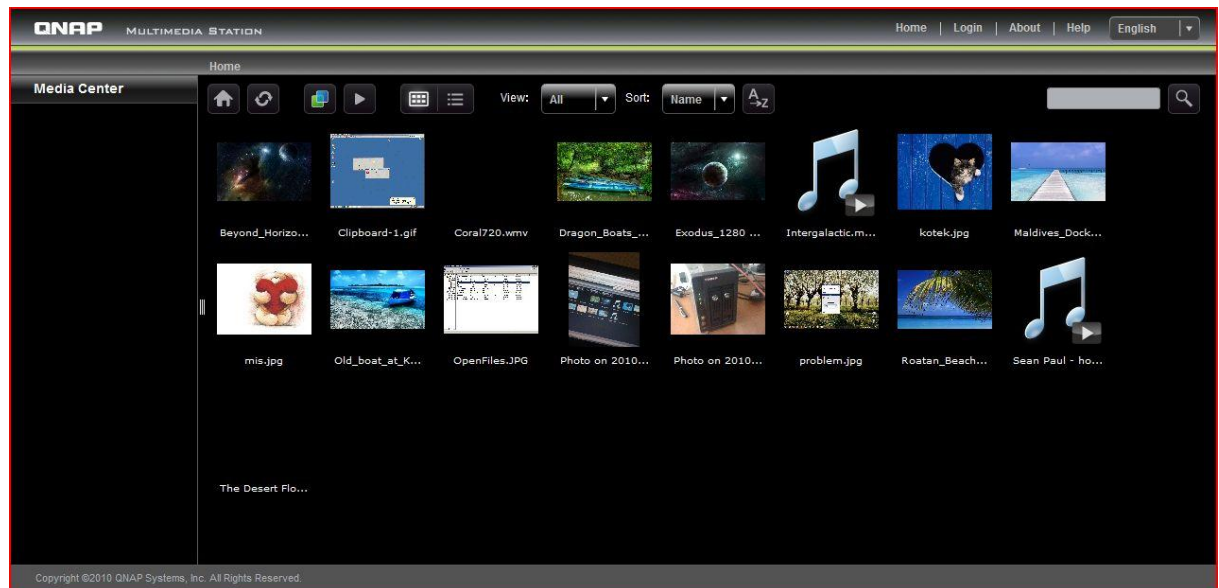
QNAP MULTIMEDIA STATION

Home | Login | About | Help English

Home

Media Center

View: All Sort: Name $A_Z$

Beyond_Horizo... Clipboard-1.gif Coral720.wmv Dragon_Boats_... Exodus_1280 ... Intergalactic.m... kotek.jpg Maldives_Dock...

mis.jpg Old_boat_at_K... OpenFiles.JPG Photo on 2010... Photo on 2010... problem.jpg Roatan_Beach... Sean Paul - ho...

The Desert Flo...

Copyright ©2010 QNAP Systems, Inc. All Rights Reserved.